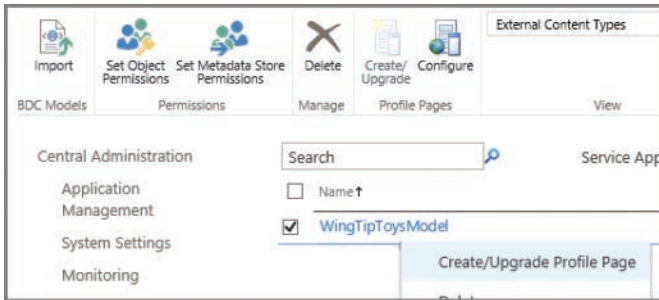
Import

BDC Models

Set Object Permissions

Set Metadata Store Permissions

Permissions

Delete

Manage

Create/ Upgrade

Configure

Profile Pages

External Content Types

View

Central Administration

Application Management

System Settings

Monitoring

Search

Service App

Name↑

WingTipToysModel

Create/Upgrade Profile Page

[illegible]